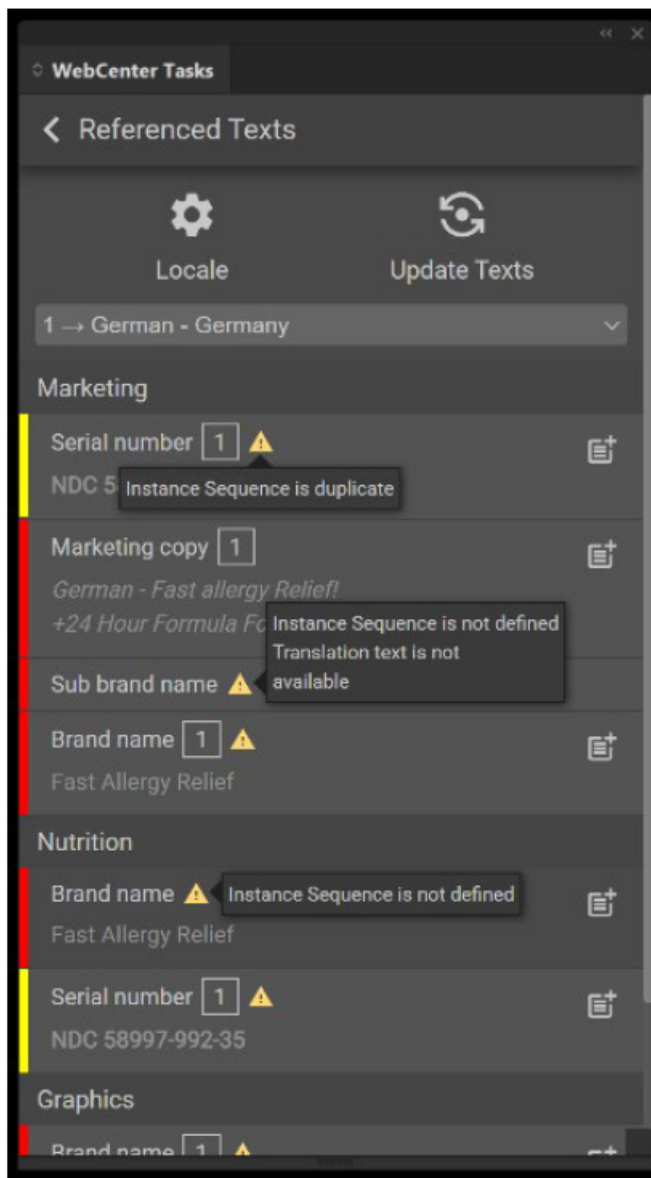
WebCenter Tasks

Referenced Texts

Locale

Update Texts

1 → German - Germany

Marketing

Serial number 1

NDC 5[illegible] Instance Sequence is duplicate

Marketing copy 1

German - Fast allergy Relief!

+24 Hour Formula Fo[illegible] Instance Sequence is not defined Translation text is not available

Sub brand name

Brand name 1

Fast Allergy Relief

Nutrition

Brand name Instance Sequence is not defined

Fast Allergy Relief

Serial number 1

NDC 58997-992-35

Graphics

Brand name 1